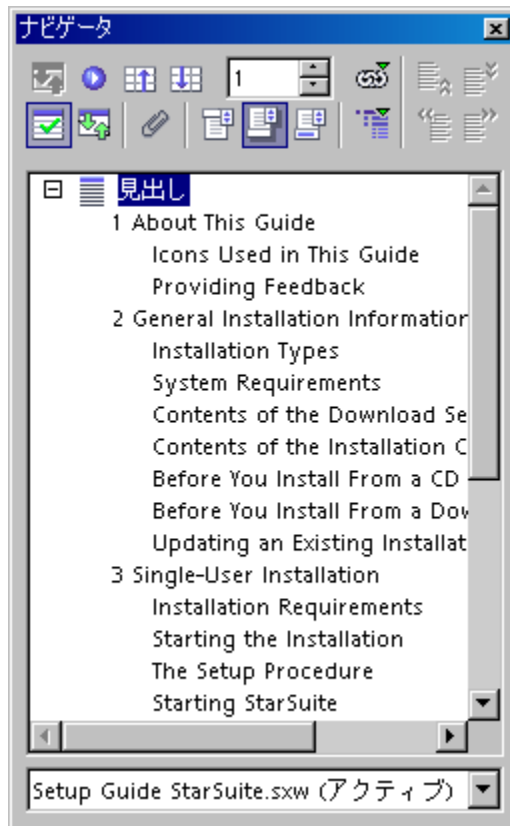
ナビゲータ

1

見出し
1 About This Guide
Icons Used in This Guide
Providing Feedback
2 General Installation Informatior
Installation Types
System Requirements
Contents of the Download Se
Contents of the Installation C
Before You Install From a CD
Before You Install From a Dov
Updating an Existing Installat
3 Single-User Installation
Installation Requirements
Starting the Installation
The Setup Procedure
Starting StarSuite

Setup Guide StarSuite.sxw (アクティブ)